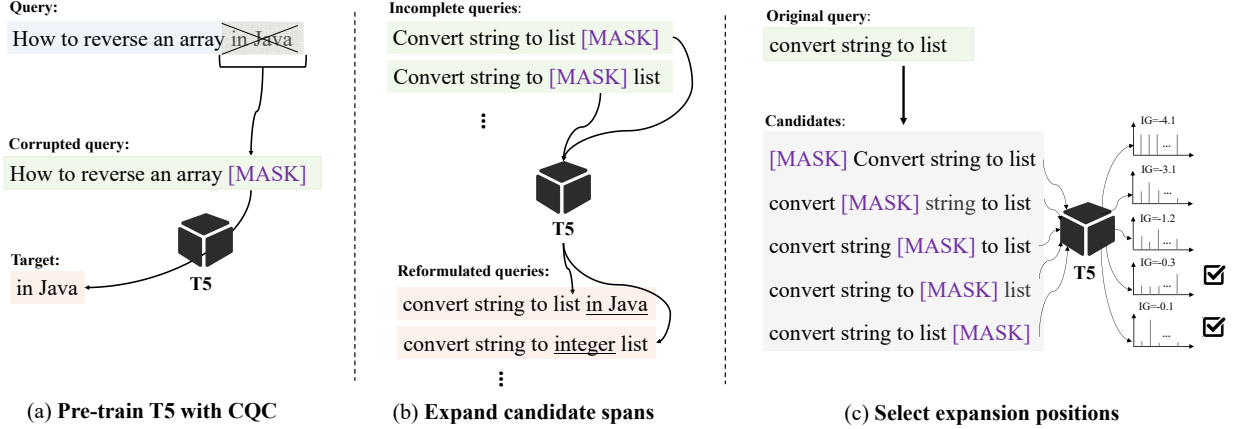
Query:
How to reverse an array in Java

Corrupted query:
How to reverse an array [MASK]

Target:
in Java

T5

(a) Pre-train T5 with CQC

Incomplete queries:
Convert string to list [MASK]
Convert string to [MASK] list
⋮

T5

Reformulated queries:
convert string to list in Java
convert string to integer list
⋮

(b) Expand candidate spans

Original query:
convert string to list

Candidates:
[MASK] Convert string to list
convert [MASK] string to list
convert string [MASK] to list
convert string to [MASK] list
convert string to list [MASK]

T5

IG=-4.1
...
IG=-3.1
...
IG=-1.2
...
IG=-0.3
...
IG=-0.1
...

(c) Select expansion positions